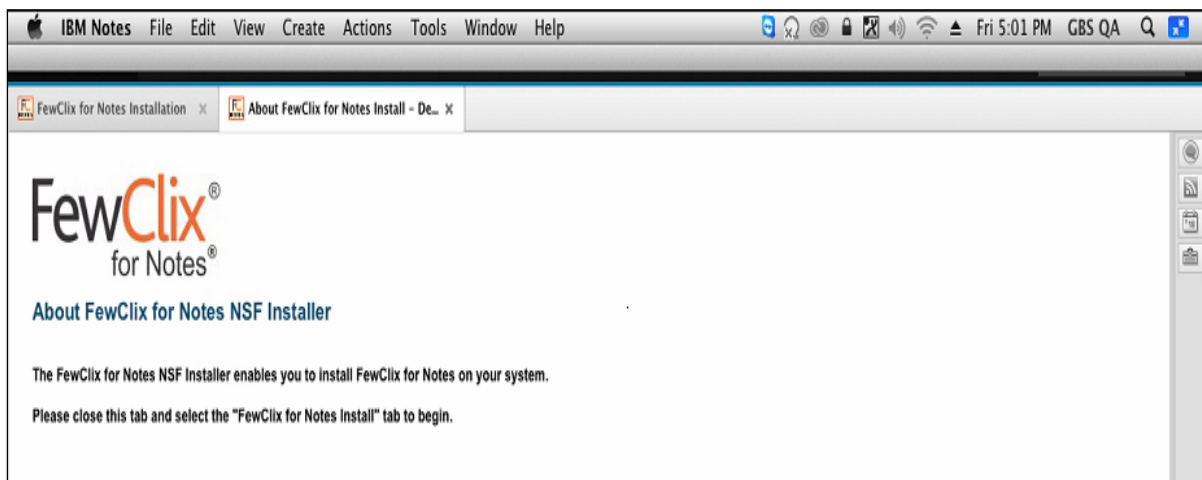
IBM Notes File Edit View Create Actions Tools Window Help Fri 5:01 PM GBS QA

FewClix for Notes Installation ×
About FewClix for Notes Install - De... ×

FewClix®
for Notes®

About FewClix for Notes NSF Installer

The FewClix for Notes NSF Installer enables you to install FewClix for Notes on your system.

Please close this tab and select the "FewClix for Notes Install" tab to begin.